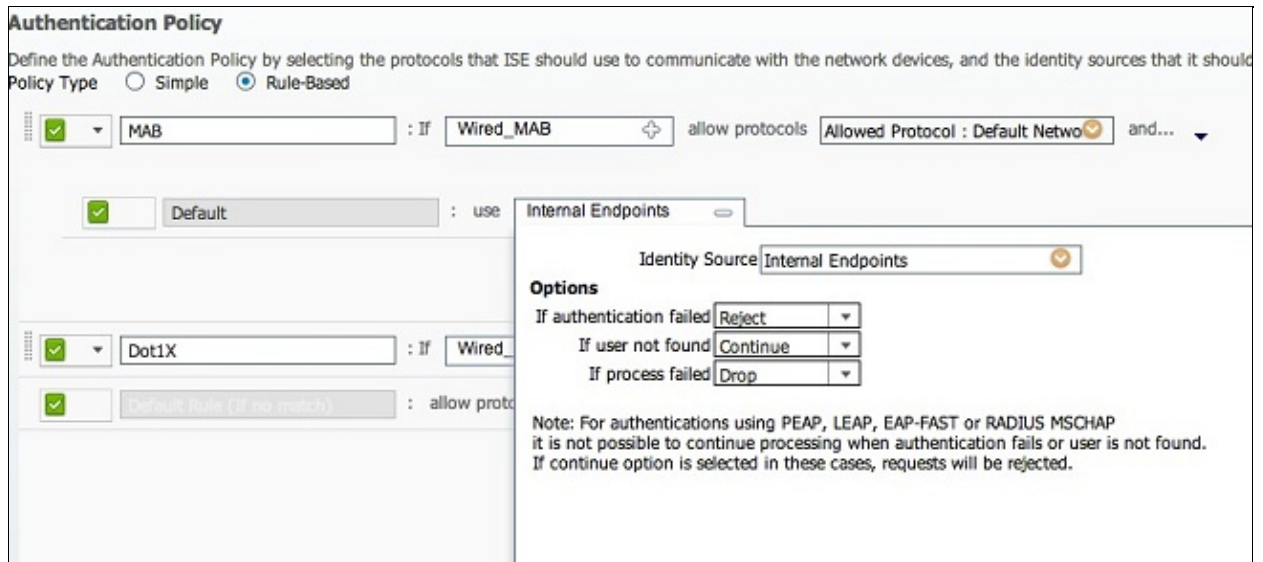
Authentication Policy

Define the Authentication Policy by selecting the protocols that ISE should use to communicate with the network devices, and the identity sources that it should

Policy Type Simple Rule-Based

MAB : If Wired_MAB allow protocols Allowed Protocol : Default Netwo and...

Default : use Internal Endpoints

Identity Source Internal Endpoints

Options

If authentication failed Reject

If user not found Continue

If process failed Drop

Note: For authentications using PEAP, LEAP, EAP-FAST or RADIUS MSCHAP it is not possible to continue processing when authentication fails or user is not found. If continue option is selected in these cases, requests will be rejected.

Dot1X : If Wired_

Default Rule (If no match) : allow proto